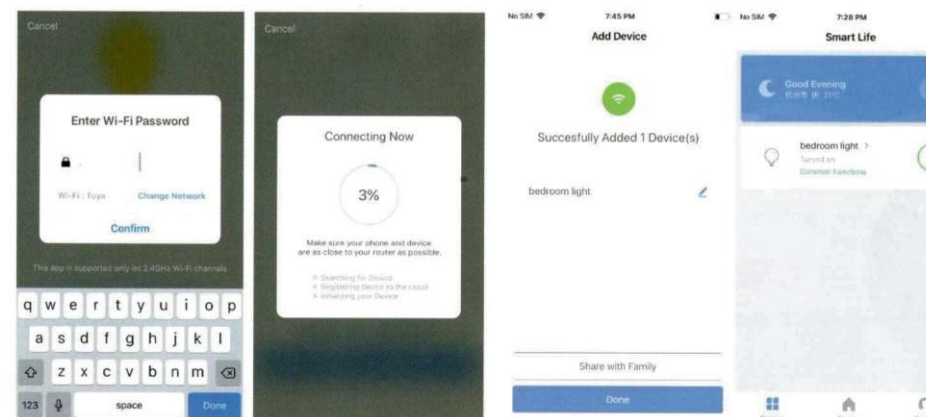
Cancel

Enter Wi-Fi Password

Wi-Fi : Tuya

Change Network

Confirm

This app is supported only on 2.4GHz Wi-Fi channels

q w e r t y u i o p

a s d f g h j k l

z x c v b n m

123

space

Done

Cancel

Connecting Now

3%

Make sure your phone and device are as close to your router as possible.

Searching for Device

Registering device to the cloud

Initializing your Device

No SIM

7:45 PM

Add Device

Succesfully Added 1 Device(s)

bedroom light

Share with Family

Done

No SIM

7:28 PM

Smart Life

Good Evening

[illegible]

bedroom light >

Turned on

Common Functions